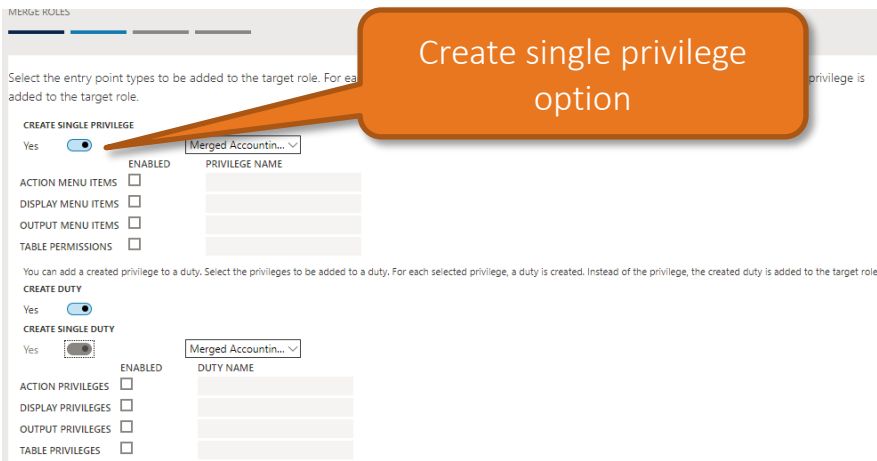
MERGE ROLES

Create single privilege option

Select the entry point types to be added to the target role. For ea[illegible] privilege is added to the target role.

CREATE SINGLE PRIVILEGE

Yes

Merged Accountin...

| | ENABLED | PRIVILEGE NAME |
|---|---|---|
| ACTION MENU ITEMS | ☐ | |
| DISPLAY MENU ITEMS | ☐ | |
| OUTPUT MENU ITEMS | ☐ | |
| TABLE PERMISSIONS | ☐ | |

You can add a created privilege to a duty. Select the privileges to be added to a duty. For each selected privilege, a duty is created. Instead of the privilege, the created duty is added to the target role

CREATE DUTY

Yes

CREATE SINGLE DUTY

Yes

Merged Accountin...

| | ENABLED | DUTY NAME |
|---|---|---|
| ACTION PRIVILEGES | ☐ | |
| DISPLAY PRIVILEGES | ☐ | |
| OUTPUT PRIVILEGES | ☐ | |
| TABLE PRIVILEGES | ☐ | |